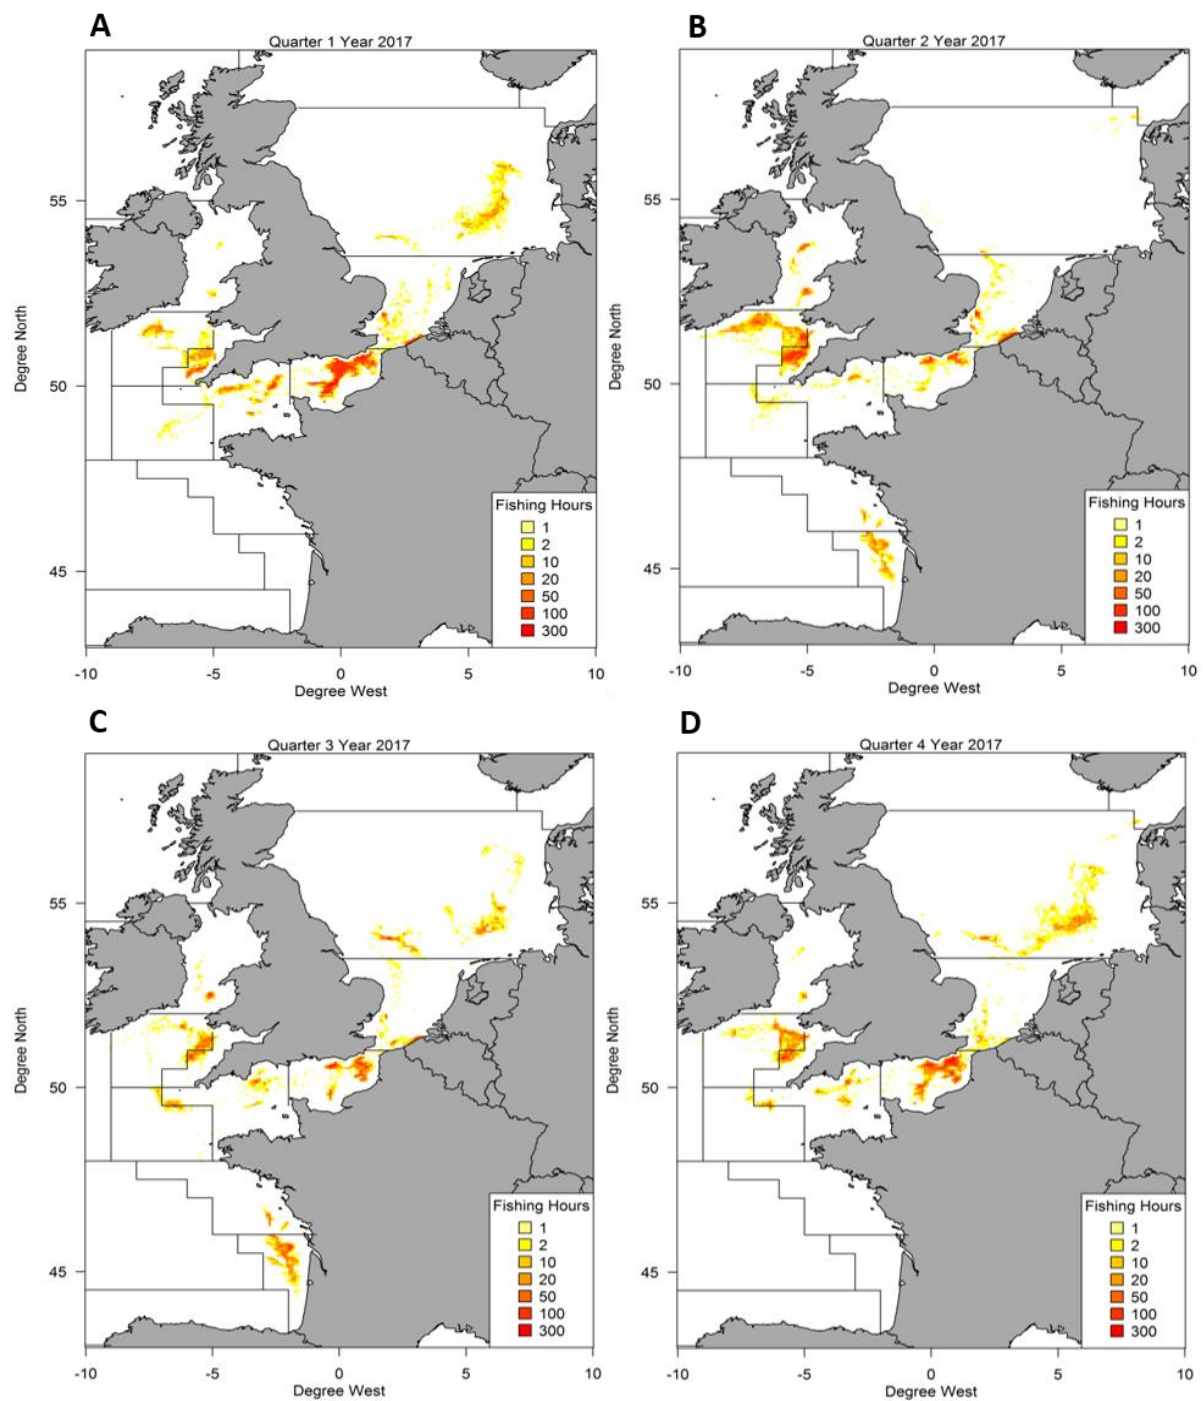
A

Quarter 1 Year 2017

Degree North

55

50

45

-10 -5 0 5 10

Degree West

Fishing Hours
1
2
10
20
50
100
300

B

Quarter 2 Year 2017

Degree North

55

50

45

-10 -5 0 5 10

Degree West

Fishing Hours
1
2
10
20
50
100
300

C

Quarter 3 Year 2017

Degree North

55

50

45

-10 -5 0 5 10

Degree West

Fishing Hours
1
2
10
20
50
100
300

D

Quarter 4 Year 2017

Degree North

55

50

45

-10 -5 0 5 10

Degree West

Fishing Hours
1
2
10
20
50
100
300